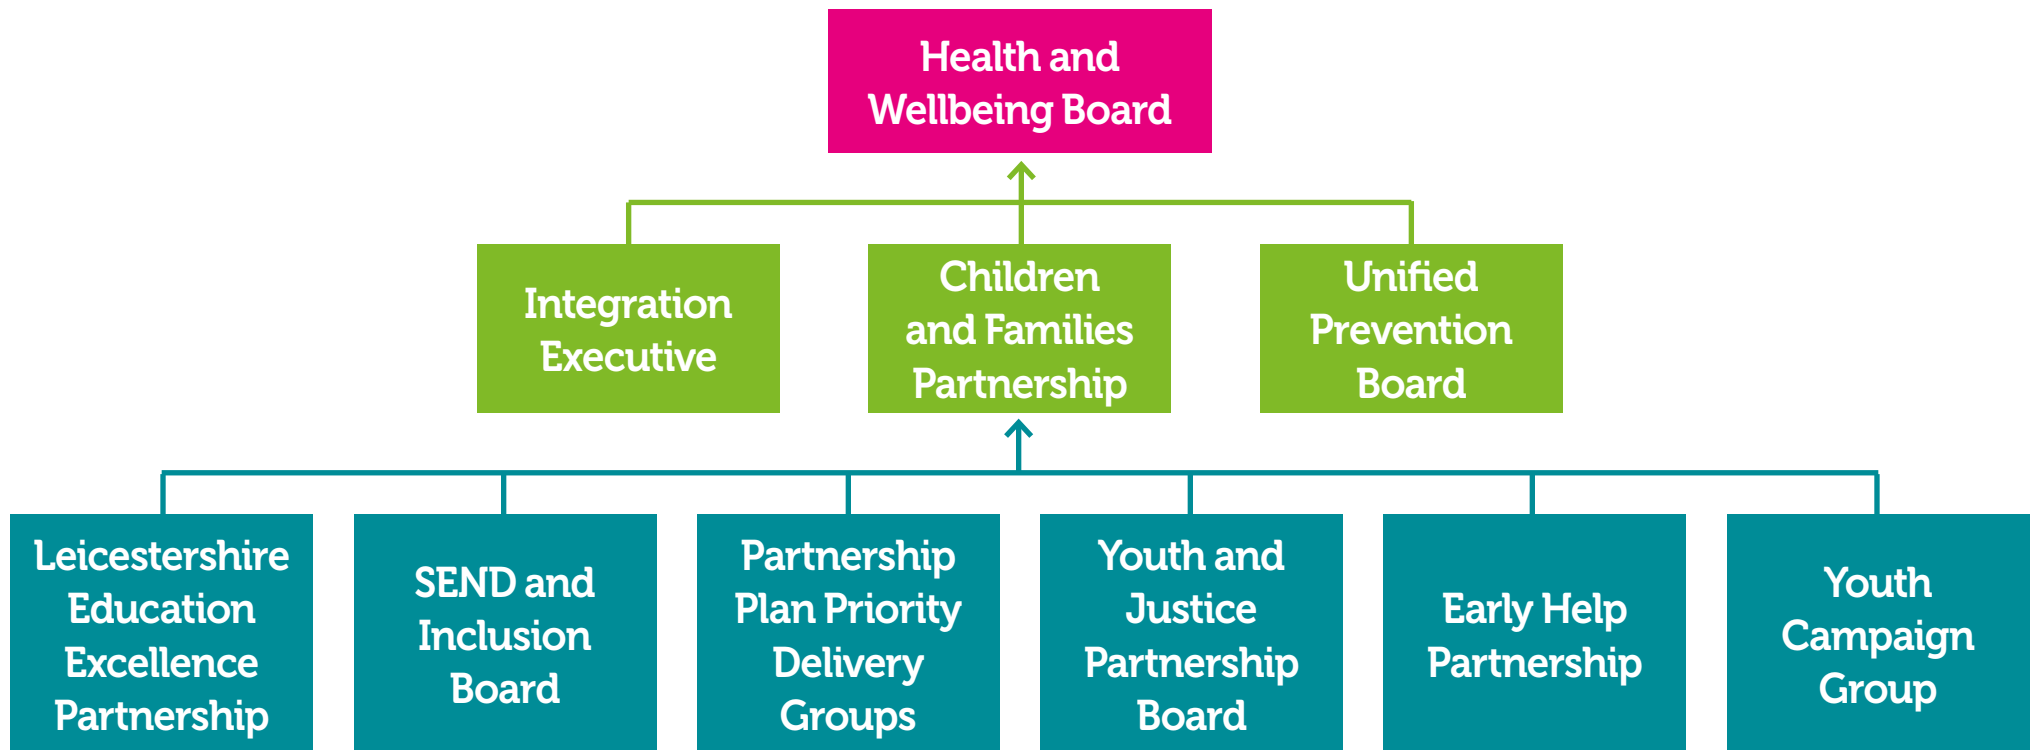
Health and Wellbeing Board

Integration Executive

Children and Families Partnership

Unified Prevention Board

Leicestershire Education Excellence Partnership

SEND and Inclusion Board

Partnership Plan Priority Delivery Groups

Youth and Justice Partnership Board

Early Help Partnership

Youth Campaign Group